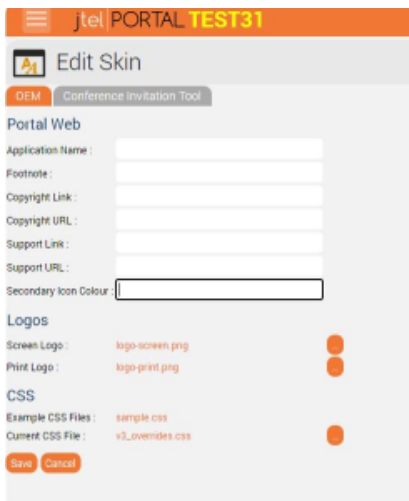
jtel PORTAL TEST31

Edit Skin

OEM | Conference Invitation Tool

Portal Web

Application Name :

Footnote :

Copyright Link :

Copyright URL :

Support Link :

Support URL :

Secondary Icon Colour :

Logos

Screen Logo : logo-screen.png

Print Logo : logo-print.png

CSS

Example CSS Files : sample.css

Current CSS File : v3_overrides.css

Save Cancel